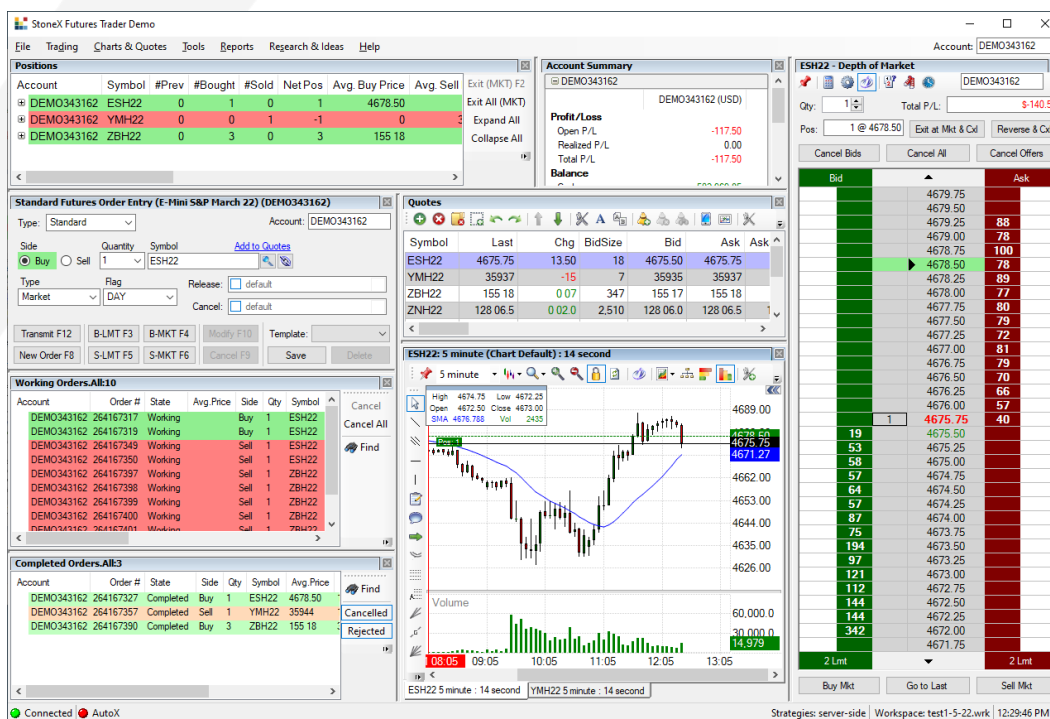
StoneX Futures Trader Demo

File Trading Charts & Quotes Tools Reports Research & Ideas Help

Account: DEMO343162

Positions

| Account | Symbol | #Prev | #Bought | #Sold | Net Pos | Avg. Buy Price | Avg. Sell |
|---|---|---|---|---|---|---|---|
| DEMO343162 | ESH22 | 0 | 1 | 0 | 1 | 4678.50 | |
| DEMO343162 | YMH22 | 0 | 0 | 1 | -1 | 0 | |
| DEMO343162 | ZBH22 | 0 | 3 | 0 | 3 | 155 18 | |

Exit (MKT) F2
Exit All (MKT)
Expand All
Collapse All

Account Summary
DEMO343162
DEMO343162 (USD)
Profit/Loss
Open P/L -117.50
Realized P/L 0.00
Total P/L -117.50
Balance

ESH22 - Depth of Market
DEMO343162
Qty: 1 Total P/L: $-140.5
Pos: 1 @ 4678.50 Exit at Mkt & Cxl Reverse & Cx
Cancel Bids Cancel All Cancel Offers

| Bid | | Price | Ask |
|---|---|---|---|
| | | 4679.75 | |
| | | 4679.50 | |
| | | 4679.25 | 88 |
| | | 4679.00 | 78 |
| | | 4678.75 | 100 |
| | | 4678.50 | 78 |
| | | 4678.25 | 89 |
| | | 4678.00 | 77 |
| | | 4677.75 | 80 |
| | | 4677.50 | 79 |
| | | 4677.25 | 72 |
| | | 4677.00 | 81 |
| | | 4676.75 | 79 |
| | | 4676.50 | 70 |
| | | 4676.25 | 66 |
| | | 4676.00 | 57 |
| | 1 | 4675.75 | 40 |
| 19 | | 4675.50 | |
| 53 | | 4675.25 | |
| 58 | | 4675.00 | |
| 57 | | 4674.75 | |
| 64 | | 4674.50 | |
| 57 | | 4674.25 | |
| 87 | | 4674.00 | |
| 75 | | 4673.75 | |
| 194 | | 4673.50 | |
| 97 | | 4673.25 | |
| 121 | | 4673.00 | |
| 112 | | 4672.75 | |
| 144 | | 4672.50 | |
| 144 | | 4672.25 | |
| 342 | | 4672.00 | |
| | | 4671.75 | |

2 Lmt 2 Lmt
Buy Mkt Go to Last Sell Mkt

Standard Futures Order Entry (E-Mini S&P March 22) (DEMO343162)
Type: Standard Account: DEMO343162
Side Quantity Symbol Add to Quotes
Buy Sell 1 ESH22
Type Flag Release: default
Market DAY Cancel: default
Transmit F12 B-LMT F3 B-MKT F4 Modify F10 Template:
New Order F8 S-LMT F5 S-MKT F6 Cancel F9 Save Delete

Quotes

| Symbol | Last | Chg | BidSize | Bid | Ask | Ask |
|---|---|---|---|---|---|---|
| ESH22 | 4675.75 | 13.50 | 18 | 4675.50 | 4675.75 | |
| YMH22 | 35937 | -15 | 7 | 35935 | 35937 | |
| ZBH22 | 155 18 | 0 07 | 347 | 155 17 | 155 18 | |
| ZNH22 | 128 06.5 | 0 02.0 | 2,510 | 128 06.0 | 128 06.5 | |

Working Orders.All:10

| Account | Order # | State | Avg.Price | Side | Qty | Symbol |
|---|---|---|---|---|---|---|
| DEMO343162 | 264167317 | Working | | Buy | 1 | ESH22 |
| DEMO343162 | 264167319 | Working | | Buy | 1 | ESH22 |
| DEMO343162 | 264167349 | Working | | Sell | 1 | ESH22 |
| DEMO343162 | 264167350 | Working | | Sell | 1 | ESH22 |
| DEMO343162 | 264167397 | Working | | Sell | 1 | ZBH22 |
| DEMO343162 | 264167398 | Working | | Sell | 1 | ZBH22 |
| DEMO343162 | 264167399 | Working | | Sell | 1 | ZBH22 |
| DEMO343162 | 264167400 | Working | | Sell | 1 | ZBH22 |
| DEMO343162 | 264167401 | Working | | Sell | 1 | ZBH22 |

Cancel
Cancel All
Find

ESH22: 5 minute (Chart Default) : 14 second
5 minute
High 4674.75 Low 4672.25
Open 4672.50 Close 4673.00
SMA 4676.788 Vol 2435
Pos: 1
4689.00
4678.50
4675.75
4671.27
4662.00
4653.00
4644.00
4635.00
4626.00
Volume
60,000.0
30,000.0
14,979
08:05 09:05 10:05 11:05 12:05 13:05
ESH22 5 minute : 14 second YMH22 5 minute : 14 second

Completed Orders.All:3

| Account | Order # | State | Side | Qty | Symbol | Avg.Price |
|---|---|---|---|---|---|---|
| DEMO343162 | 264167327 | Completed | Buy | 1 | ESH22 | 4678.50 |
| DEMO343162 | 264167357 | Completed | Sell | 1 | YMH22 | 35944 |
| DEMO343162 | 264167390 | Completed | Buy | 3 | ZBH22 | 155 18 |

Find
Cancelled
Rejected

Connected AutoX
Strategies: server-side Workspace: test1-5-22.wrk 12:29:46 PM